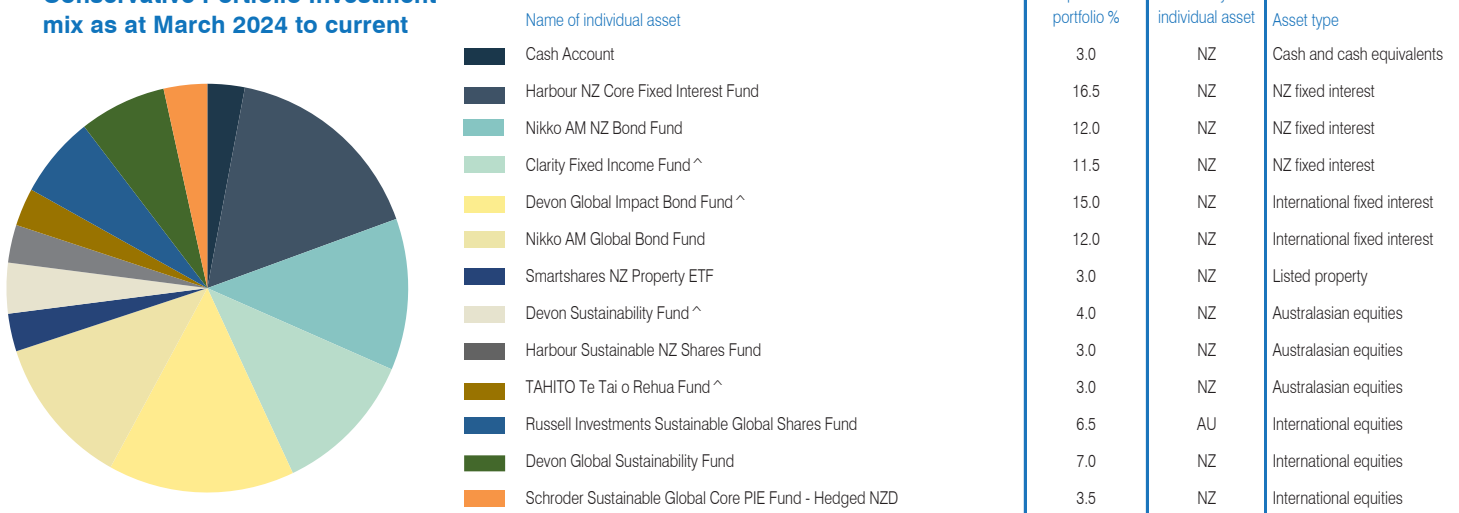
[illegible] mix as at March 2024 to current

| Name of individual asset | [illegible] portfolio % | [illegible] individual asset | Asset type |
|---|---|---|---|
| Cash Account | 3.0 | NZ | Cash and cash equivalents |
| Harbour NZ Core Fixed Interest Fund | 16.5 | NZ | NZ fixed interest |
| Nikko AM NZ Bond Fund | 12.0 | NZ | NZ fixed interest |
| Clarity Fixed Income Fund ^ | 11.5 | NZ | NZ fixed interest |
| Devon Global Impact Bond Fund ^ | 15.0 | NZ | International fixed interest |
| Nikko AM Global Bond Fund | 12.0 | NZ | International fixed interest |
| Smartshares NZ Property ETF | 3.0 | NZ | Listed property |
| Devon Sustainability Fund ^ | 4.0 | NZ | Australasian equities |
| Harbour Sustainable NZ Shares Fund | 3.0 | NZ | Australasian equities |
| TAHITO Te Tai o Rehua Fund ^ | 3.0 | NZ | Australasian equities |
| Russell Investments Sustainable Global Shares Fund | 6.5 | AU | International equities |
| Devon Global Sustainability Fund | 7.0 | NZ | International equities |
| Schroder Sustainable Global Core PIE Fund - Hedged NZD | 3.5 | NZ | International equities |